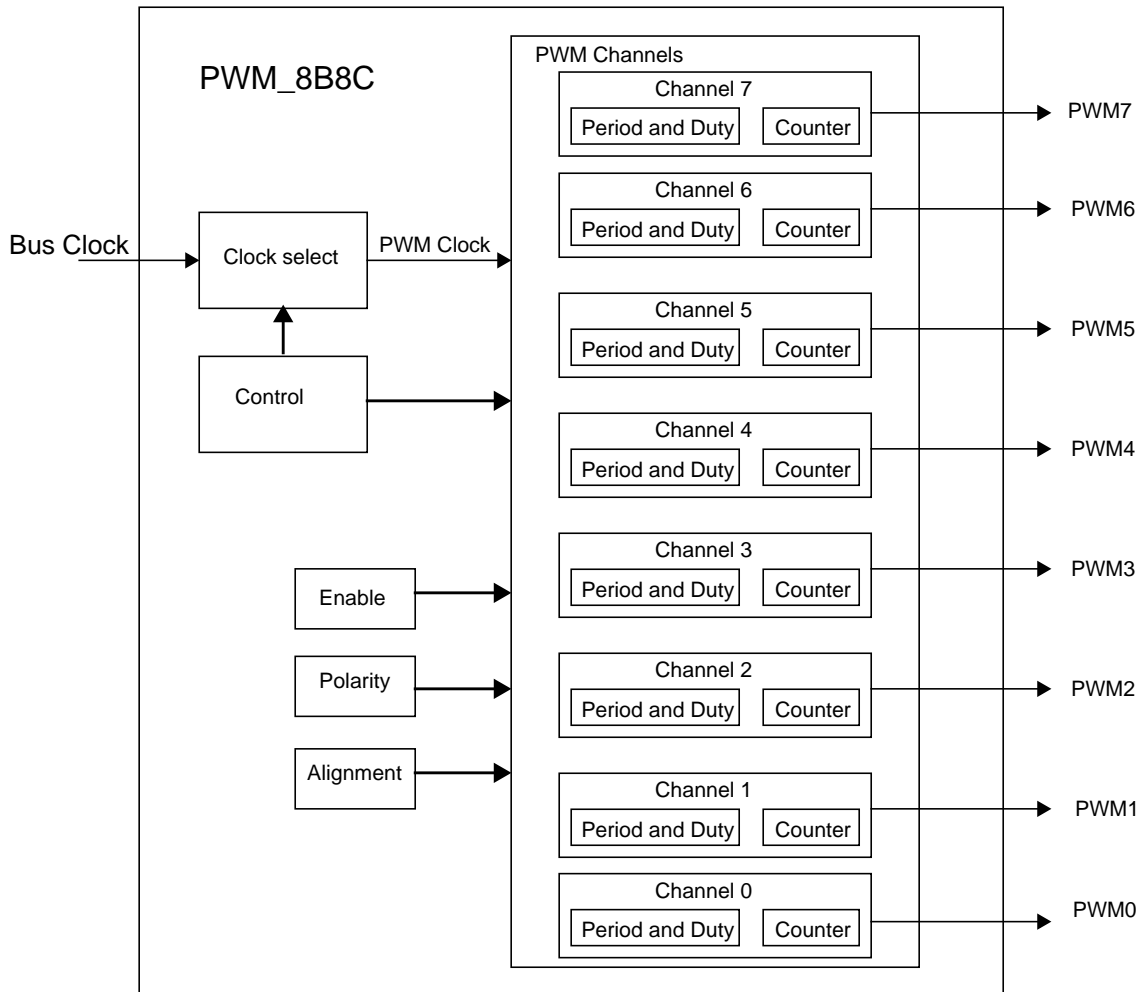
PWM_8B8C

PWM Channels

Channel 7
Period and Duty
Counter
PWM7

Channel 6
Period and Duty
Counter
PWM6

Bus Clock
Clock select
PWM Clock

Channel 5
Period and Duty
Counter
PWM5

Control

Channel 4
Period and Duty
Counter
PWM4

Channel 3
Period and Duty
Counter
PWM3

Enable

Polarity

Channel 2
Period and Duty
Counter
PWM2

Alignment

Channel 1
Period and Duty
Counter
PWM1

Channel 0
Period and Duty
Counter
PWM0